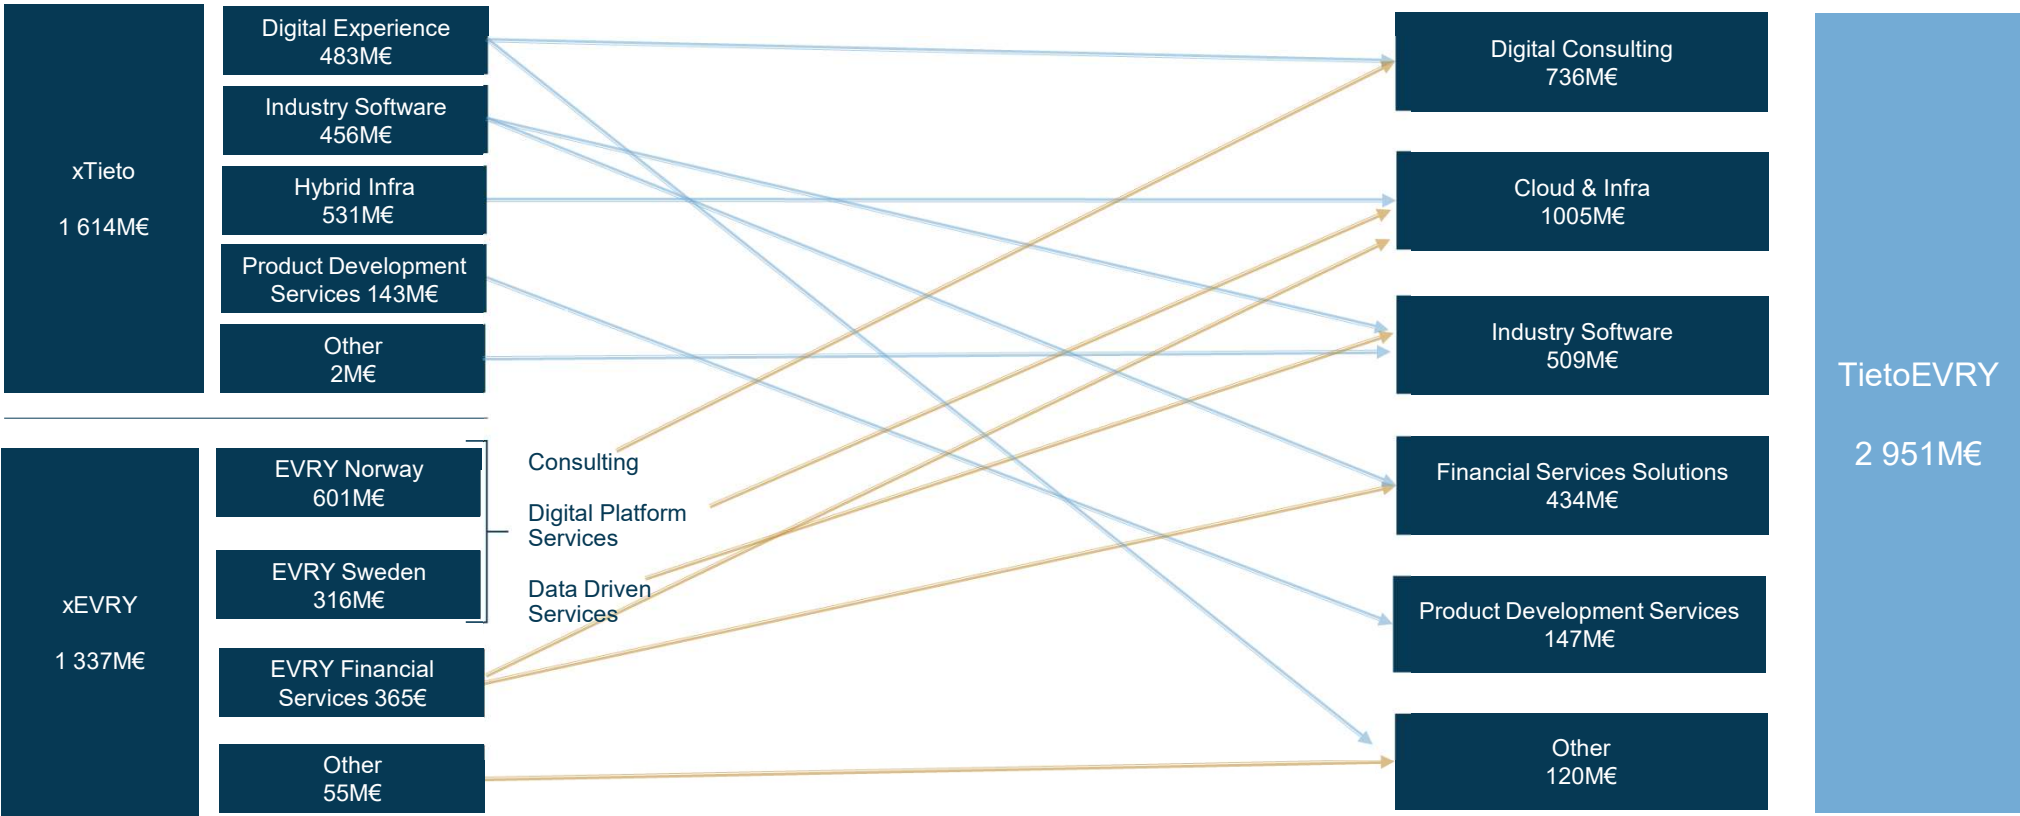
xTieto

1 614M€

Digital Experience 483M€

Industry Software 456M€

Hybrid Infra 531M€

Product Development Services 143M€

Other 2M€

xEVRY

1 337M€

EVRY Norway 601M€

EVRY Sweden 316M€

EVRY Financial Services 365€

Other 55M€

Consulting

Digital Platform Services

Data Driven Services

Digital Consulting 736M€

Cloud & Infra 1005M€

Industry Software 509M€

Financial Services Solutions 434M€

Product Development Services 147M€

Other 120M€

TietoEVRY

2 951M€